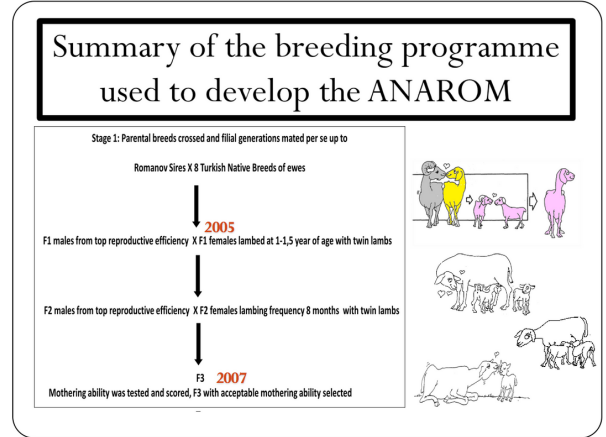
Summary of the breeding programme used to develop the ANAROM

Stage 1: Parental breeds crossed and filial generations mated per se up to

Romanov Sires X 8 Turkish Native Breeds of ewes

2005

F1 males from top reproductive efficiency X F1 females lambed at 1-1,5 year of age with twin lambs

F2 males from top reproductive efficiency X F2 females lambing frequency 8 months with twin lambs

F3 2007

Mothering ability was tested and scored, F3 with acceptable mothering ability selected